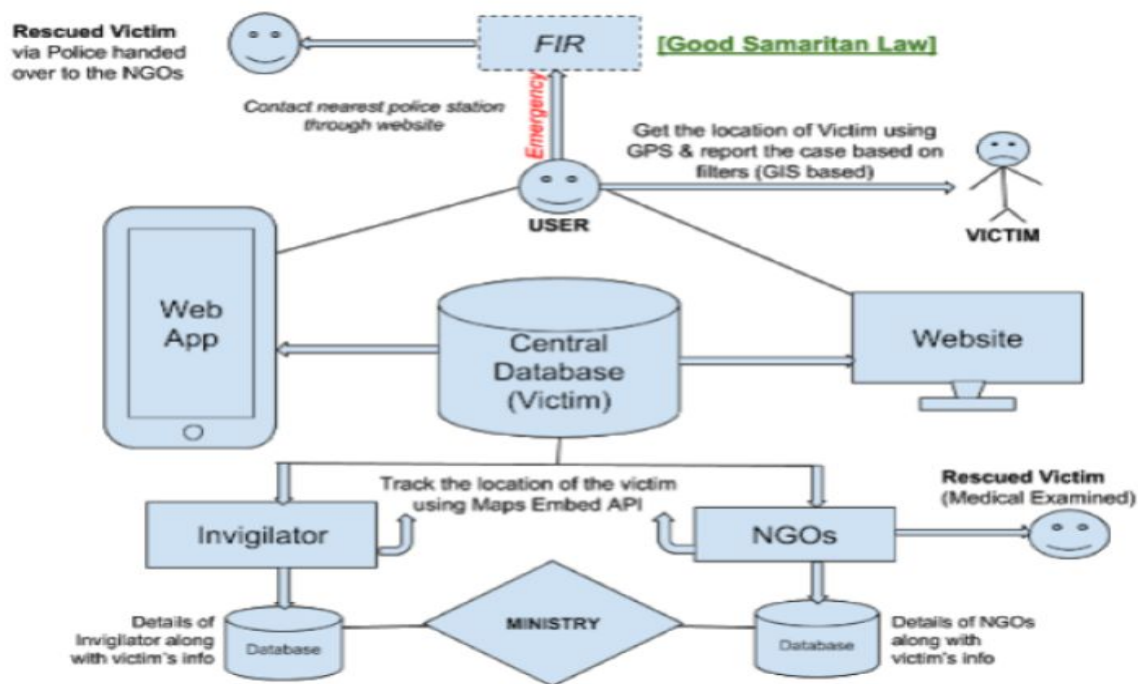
Rescued Victim via Police handed over to the NGOs

FIR

[Good Samaritan Law]

Contact nearest police station through website

Emergency

Get the location of Victim using GPS & report the case based on filters (GIS based)

USER

VICTIM

Web App

Central Database (Victim)

Website

Track the location of the victim using Maps Embed API

Rescued Victim (Medical Examined)

Invigilator

NGOs

Details of Invigilator along with victim's info

Database

MINISTRY

Database

Details of NGOs along with victim's info